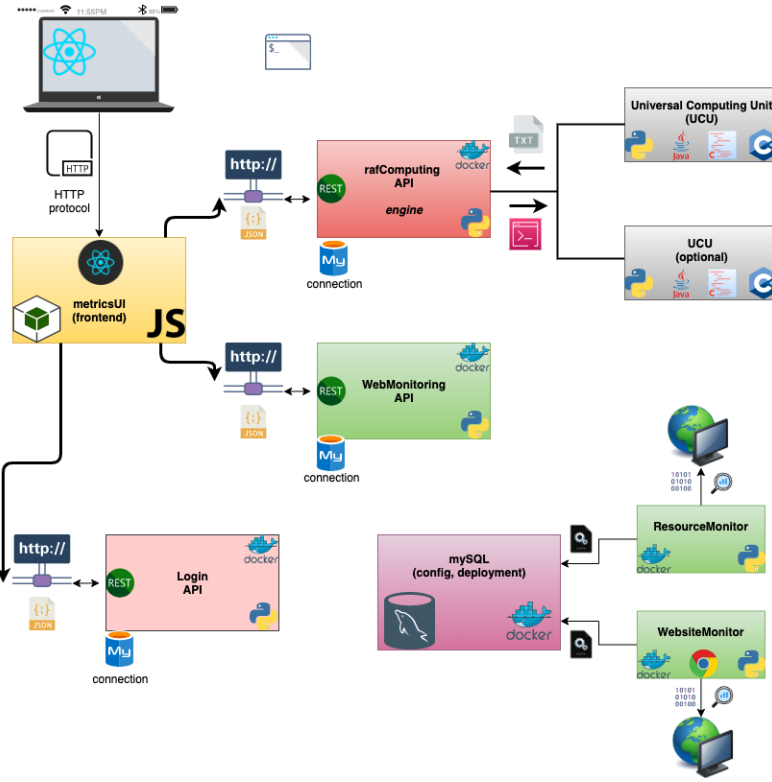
11:56PM

$_

HTTP

HTTP protocol

metricsUI (frontend)

JS

http://

{:}
JSON

REST

rafComputing API

engine

docker

My

connection

TXT

Universal Computing Unit (UCU)

Java

UCU (optional)

Java

http://

{:}
JSON

REST

WebMonitoring API

docker

My

connection

http://

{:}
JSON

REST

Login API

docker

My

connection

mySQL (config, deployment)

docker

10101
01010
00100

ResourceMonitor

docker

WebsiteMonitor

docker

10101
01010
00100